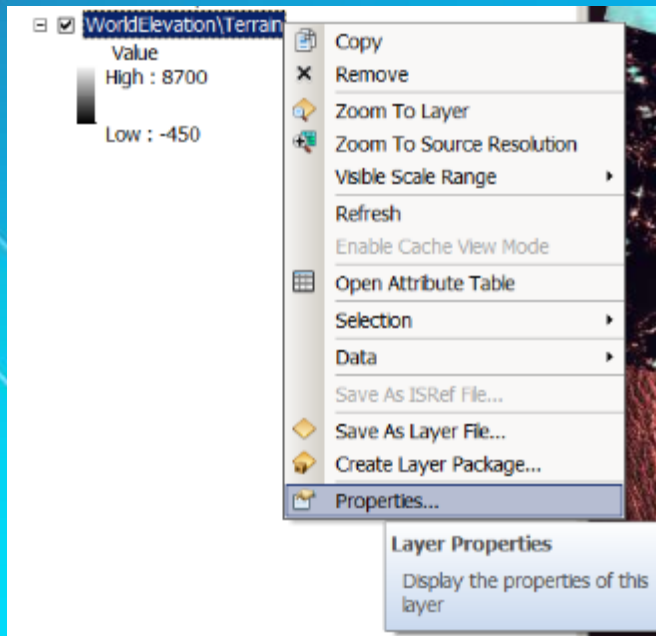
WorldElevation\Terrain
Value
High : 8700
Low : -450

Copy
Remove
Zoom To Layer
Zoom To Source Resolution
Visible Scale Range
Refresh
Enable Cache View Mode
Open Attribute Table
Selection
Data
Save As ISRef File...
Save As Layer File...
Create Layer Package...
Properties...

Layer Properties
Display the properties of this layer